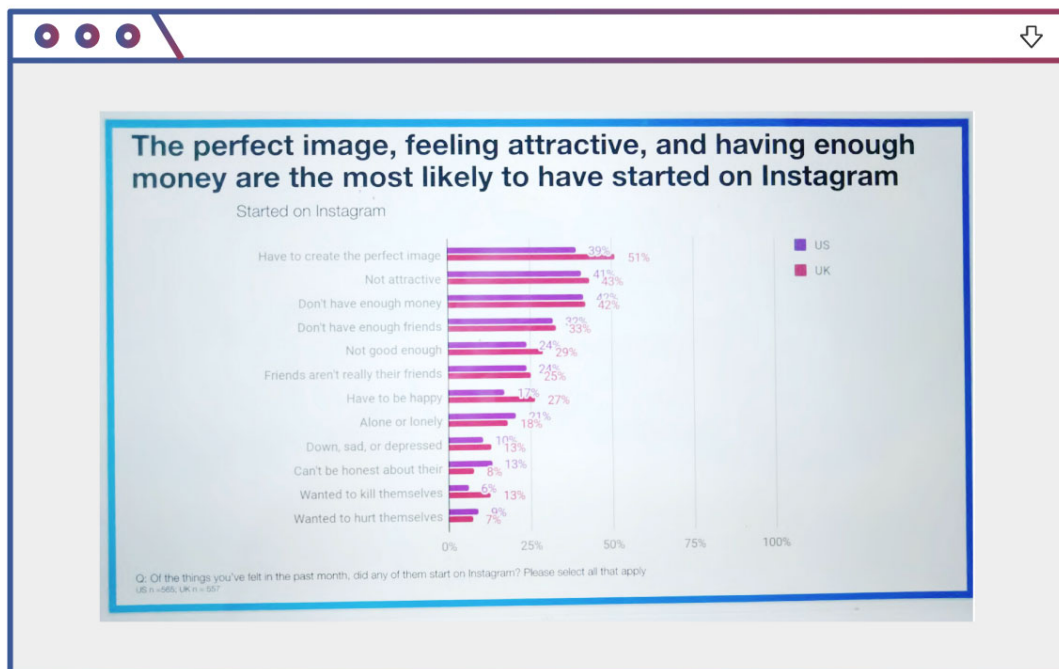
The perfect image, feeling attractive, and having enough money are the most likely to have started on Instagram

Started on Instagram

| | US | UK |
|---|---|---|
| Have to create the perfect image | 39% | 51% |
| Not attractive | 41% | 43% |
| Don't have enough money | 42% | 42% |
| Don't have enough friends | 32% | 33% |
| Not good enough | 24% | 29% |
| Friends aren't really their friends | 24% | 25% |
| Have to be happy | 17% | 27% |
| Alone or lonely | 21% | 18% |
| Down, sad, or depressed | 10% | 13% |
| Can't be honest about their | 13% | 8% |
| Wanted to kill themselves | 6% | 13% |
| Wanted to hurt themselves | 9% | 7% |

US
UK

0% 25% 50% 75% 100%

Q: Of the things you've felt in the past month, did any of them start on Instagram? Please select all that apply
US n =565; UK n = 557